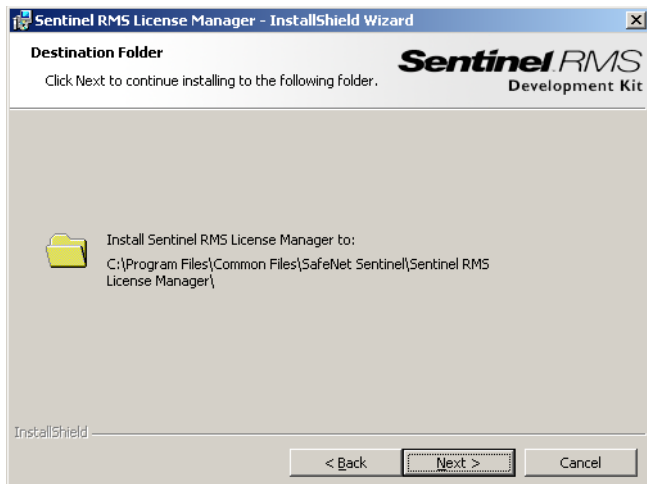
Sentinel RMS License Manager - InstallShield Wizard

Destination Folder

Click Next to continue installing to the following folder.

Sentinel RMS
Development Kit

Install Sentinel RMS License Manager to:

C:\Program Files\Common Files\SafeNet Sentinel\Sentinel RMS License Manager\

InstallShield

< Back

Next >

Cancel